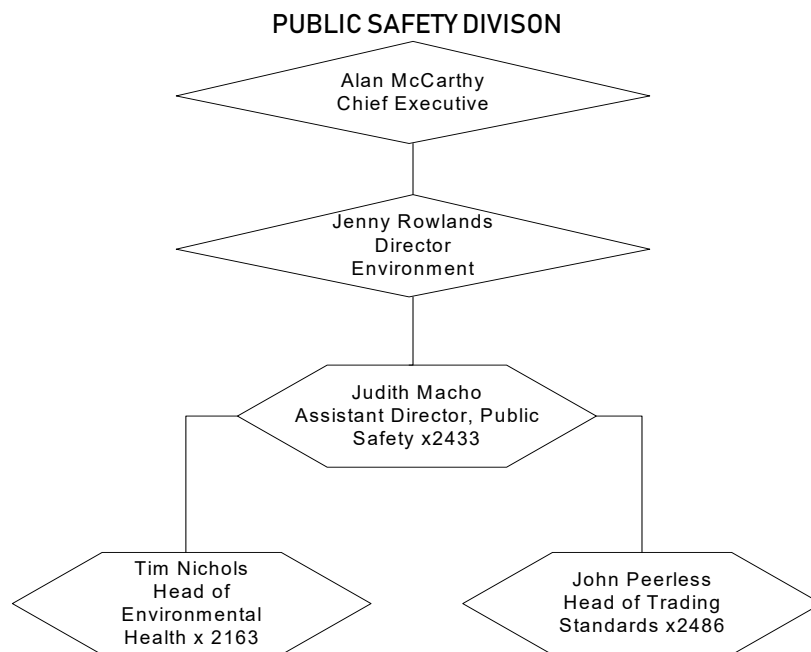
PUBLIC SAFETY DIVISON

Alan McCarthy
Chief Executive

Jenny Rowlands
Director
Environment

Judith Macho
Assistant Director, Public Safety x2433

Tim Nichols
Head of Environmental Health x 2163

John Peerless
Head of Trading Standards x2486